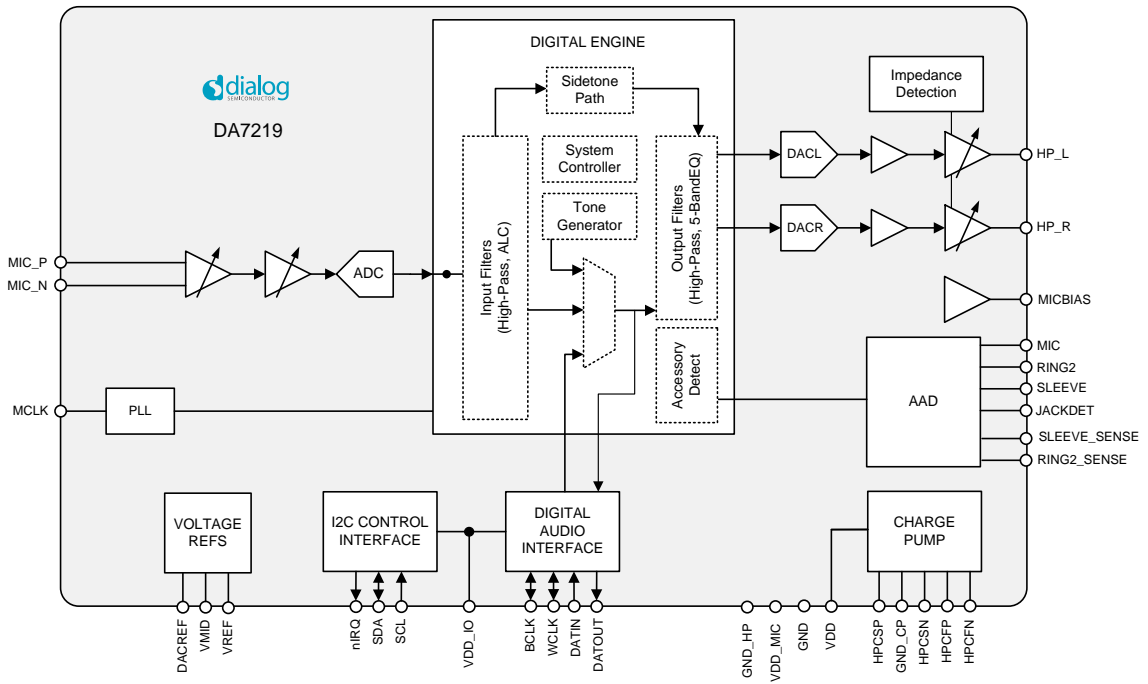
dialog
SEMICONDUCTOR

DA7219

DIGITAL ENGINE

Sidetone Path

System Controller

Tone Generator

Input Filters (High-Pass, ALC)

Output Filters (High-Pass, 5-BandEQ)

Accessory Detect

Impedance Detection

DACL

DACR

ADC

PLL

AAD

MIC_P
MIC_N
MCLK

HP_L
HP_R
MICBIAS
MIC
RING2
SLEEVE
JACKDET
SLEEVE_SENSE
RING2_SENSE

VOLTAGE REFS

I2C CONTROL INTERFACE

DIGITAL AUDIO INTERFACE

CHARGE PUMP

DACREF
VMID
VREF
nIRQ
SDA
SCL
VDD_IO
BCLK
WCLK
DATIN
DATOUT
GND_HP
VDD_MIC
GND
VDD
HPCSP
GND_CP
HPCSN
HPCFP
HPCFN